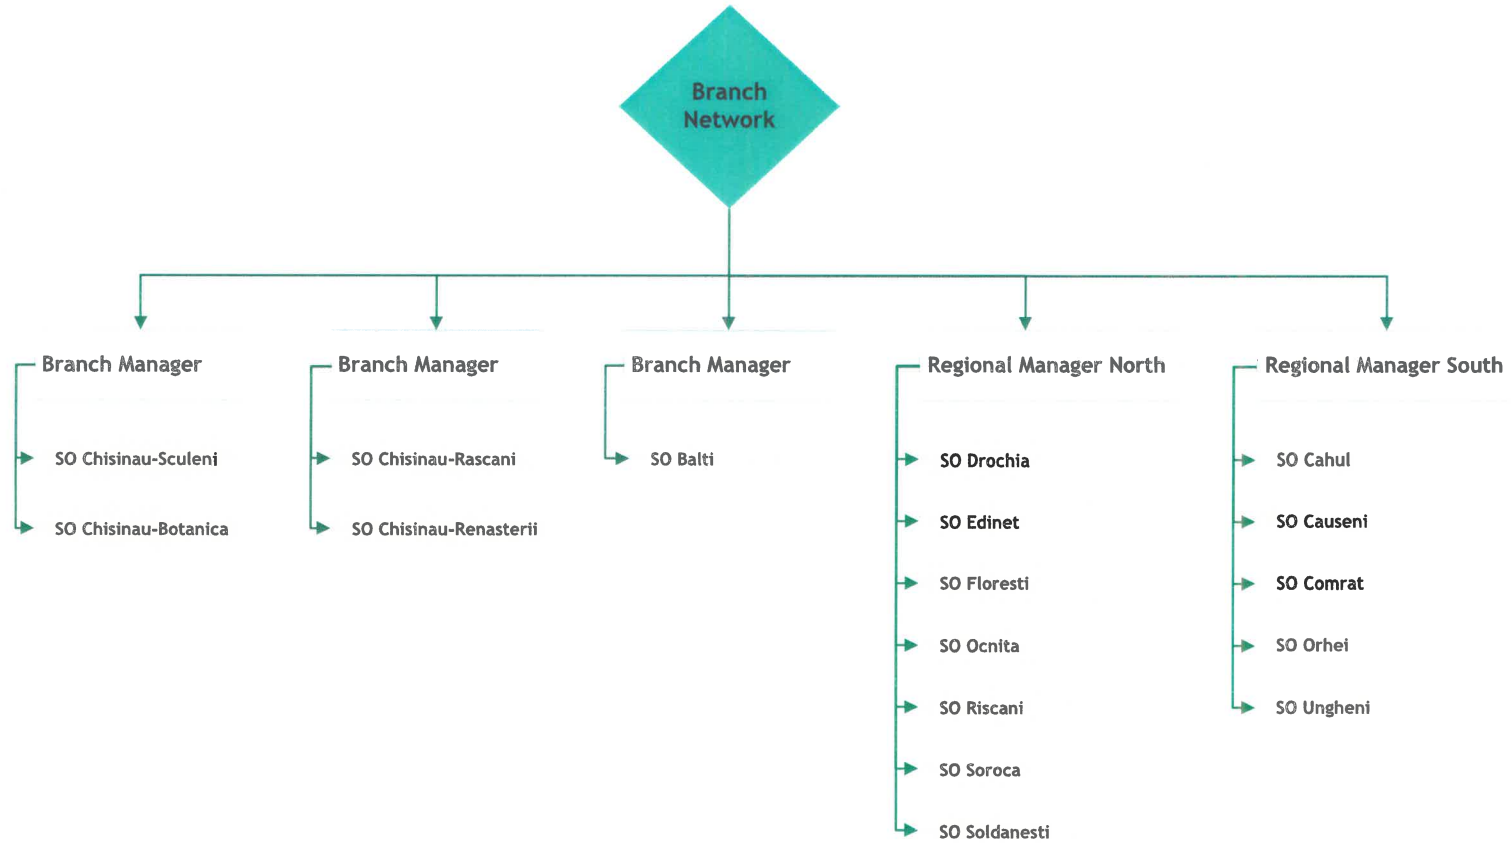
Branch Network

Branch Manager

SO Chisinau-Sculeni

SO Chisinau-Botanica

Branch Manager

SO Chisinau-Rascani

SO Chisinau-Renasterii

Branch Manager

SO Balti

Regional Manager North

SO Drochia

SO Edinet

SO Floresti

SO Ocnita

SO Riscani

SO Soroca

SO Soldanesti

Regional Manager South

SO Cahul

SO Causeni

SO Comrat

SO Orhei

SO Ungheni